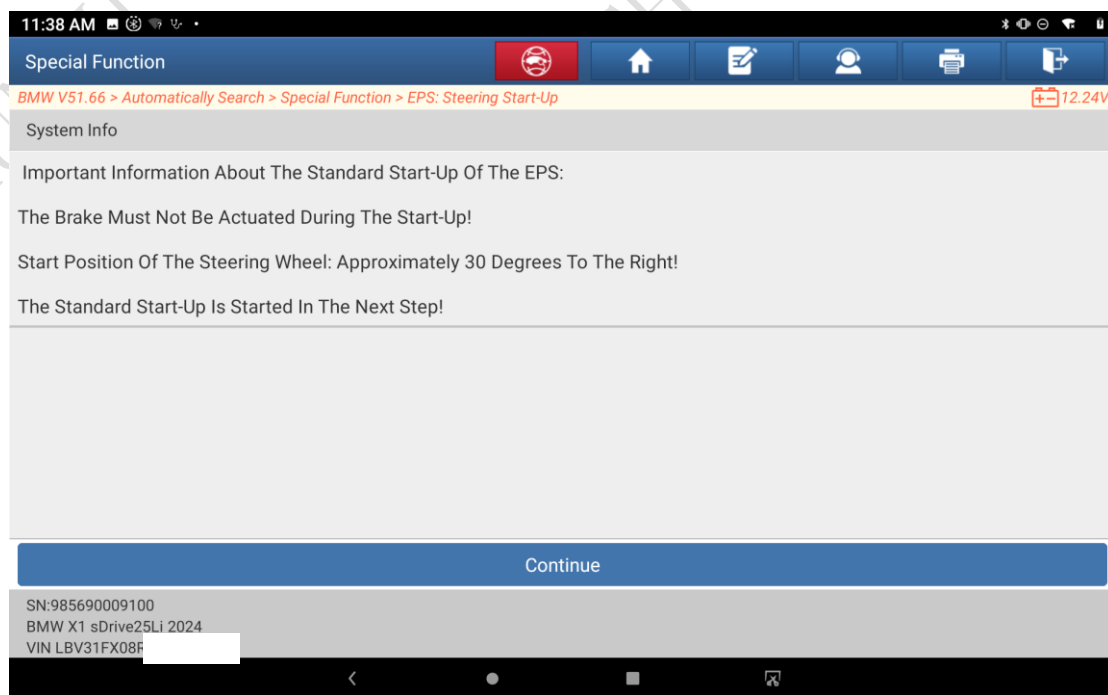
11:38 AM

Special Function

BMW V51.66 > Automatically Search > Special Function > EPS: Steering Start-Up

12.24V

System Info

Important Information About The Standard Start-Up Of The EPS:

The Brake Must Not Be Actuated During The Start-Up!

Start Position Of The Steering Wheel: Approximately 30 Degrees To The Right!

The Standard Start-Up Is Started In The Next Step!

Continue

SN:985690009100
BMW X1 sDrive25Li 2024
VIN LBV31FX08F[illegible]